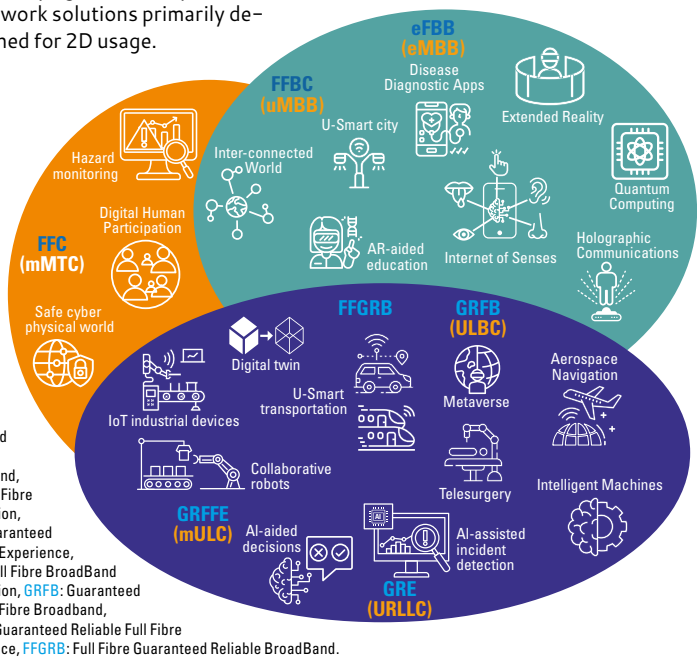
work solutions primarily designed for 2D usage.

eFBB
(eMBB)

FFBC
(uMBB)

Disease Diagnostic Apps

Extended Reality

U-Smart city

Inter-connected World

Hazard monitoring

Quantum Computing

Digital Human Participation

FFC
(mMTC)

AR-aided education

Internet of Senses

Holographic Communications

Safe cyber physical world

FFGRB

GRFB
(ULBC)

Digital twin

Aerospace Navigation

U-Smart transportation

Metaverse

IoT industrial devices

Collaborative robots

Telesurgery

Intelligent Machines

GRFFE
(mULC)

AI-aided decisions

AI-assisted incident detection

GRE
(URLLC)

d

nd,
Fibre
on,
aranteed
Experience,
ll Fibre BroadBand
ion, GRFB: Guaranteed
Fibre Broadband,
Guaranteed Reliable Full Fibre
ce, FFGRB: Full Fibre Guaranteed Reliable BroadBand.